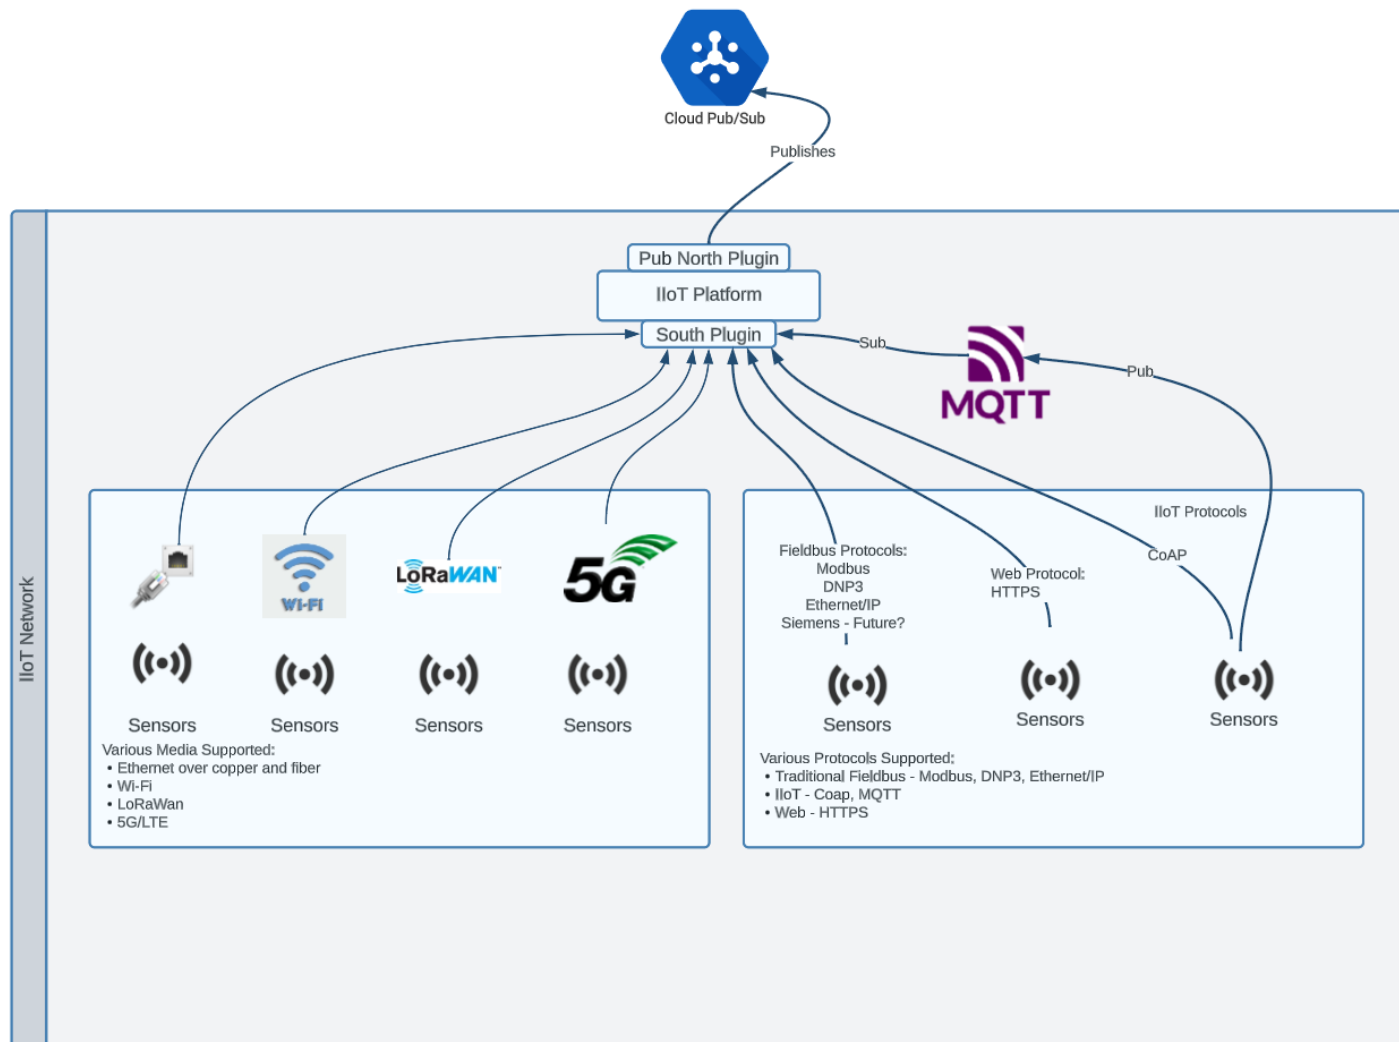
Cloud Pub/Sub

Publishes

IIoT Network

Pub North Plugin

IIoT Platform

South Plugin

Sub

Pub

MQTT

IIoT Protocols

WI-FI

LoRaWAN

5G

Sensors

Sensors

Sensors

Sensors

Various Media Supported:
• Ethernet over copper and fiber
• Wi-Fi
• LoRaWan
• 5G/LTE

Fieldbus Protocols:
Modbus
DNP3
Ethernet/IP
Siemens - Future?

Web Protocol:
HTTPS

CoAP

Sensors

Sensors

Sensors

Various Protocols Supported:
• Traditional Fieldbus - Modbus, DNP3, Ethernet/IP
• IIoT - Coap, MQTT
• Web - HTTPS